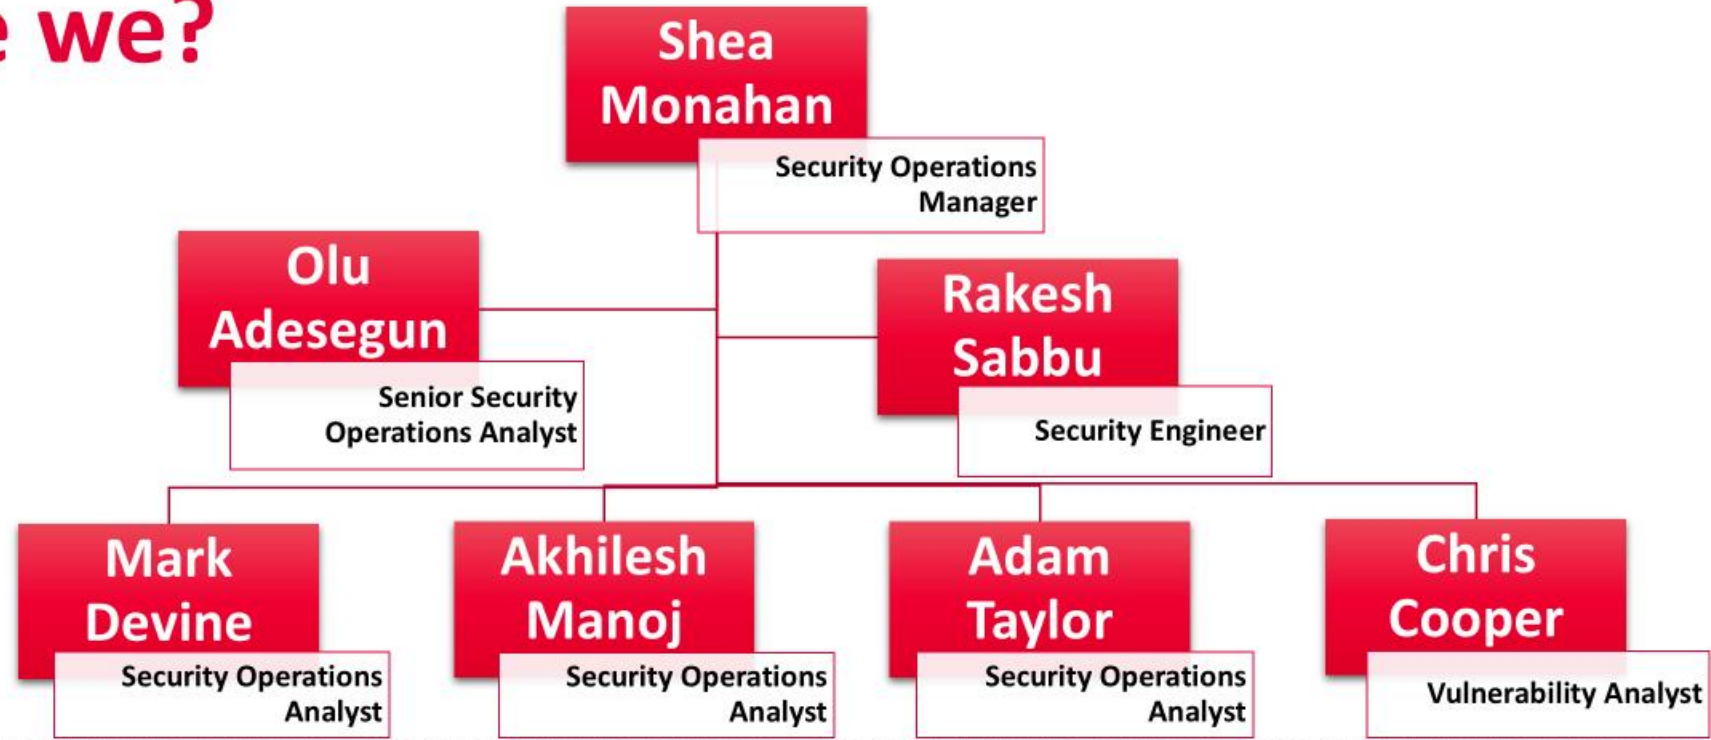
e we?

Shea Monahan
Security Operations Manager

Olu Adesegun
Senior Security Operations Analyst

Rakesh Sabbu
Security Engineer

Mark Devine
Security Operations Analyst

Akhilesh Manoj
Security Operations Analyst

Adam Taylor
Security Operations Analyst

Chris Cooper
Vulnerability Analyst